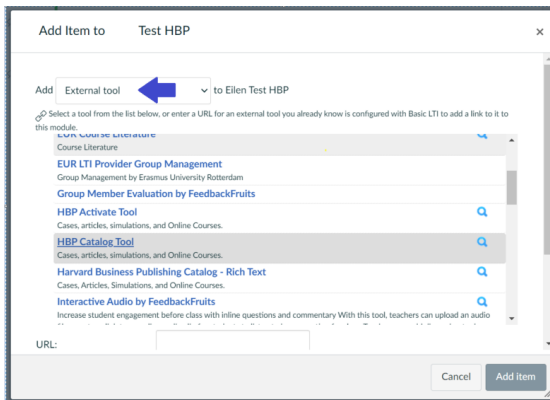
Add Item to Test HBP

×

Add External tool to Eilen Test HBP

Select a tool from the list below, or enter a URL for an external tool you already know is configured with Basic LTI to add a link to it to this module.

EUR Course Literature
Course Literature

EUR LTI Provider Group Management
Group Management by Erasmus University Rotterdam

Group Member Evaluation by FeedbackFruits

HBP Activate Tool
Cases, articles, simulations, and Online Courses.

HBP Catalog Tool
Cases, articles, simulations, and Online Courses.

Harvard Business Publishing Catalog - Rich Text
Cases, Articles, Simulations, and Online Courses.

Interactive Audio by FeedbackFruits
Increase student engagement before class with inline questions and commentary With this tool, teachers can upload an audio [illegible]

URL:

Cancel Add item